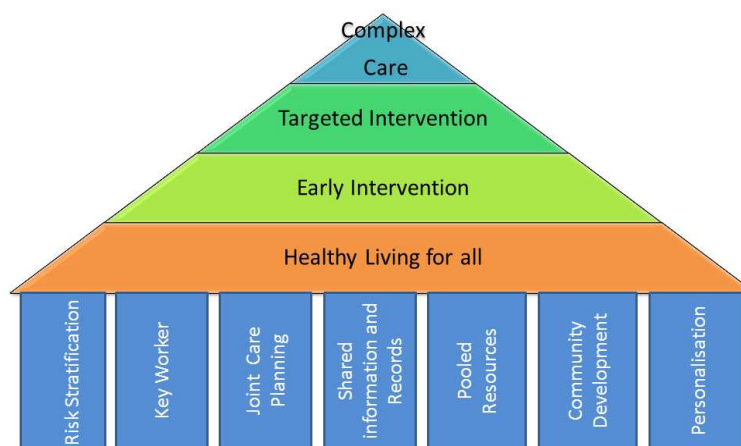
Complex
Care

Targeted Intervention

Early Intervention

Healthy Living for all

Risk Stratification

Key Worker

Joint Care Planning

Shared information and Records

Pooled Resources

Community Development

Personalisation